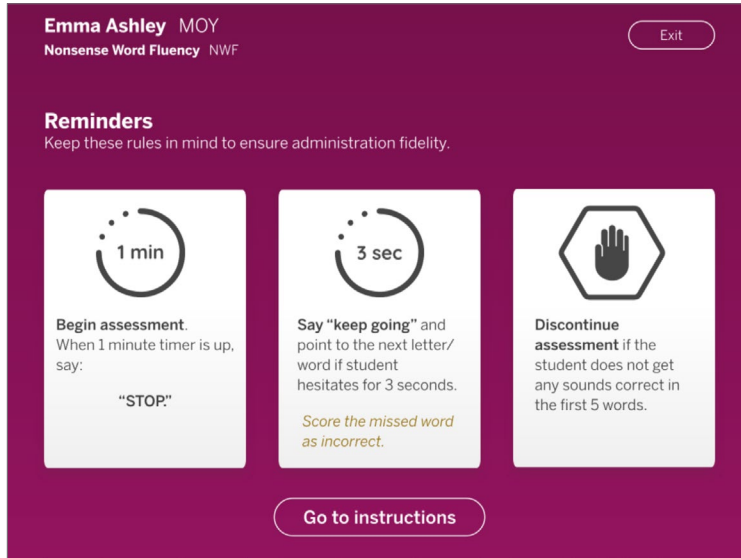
Emma Ashley MOY
Nonsense Word Fluency NWF

Exit

Reminders
Keep these rules in mind to ensure administration fidelity.

1 min

Begin assessment. When 1 minute timer is up, say:

"STOP."

3 sec

Say "keep going" and point to the next letter/ word if student hesitates for 3 seconds.

Score the missed word as incorrect.

Discontinue assessment if the student does not get any sounds correct in the first 5 words.

Go to instructions